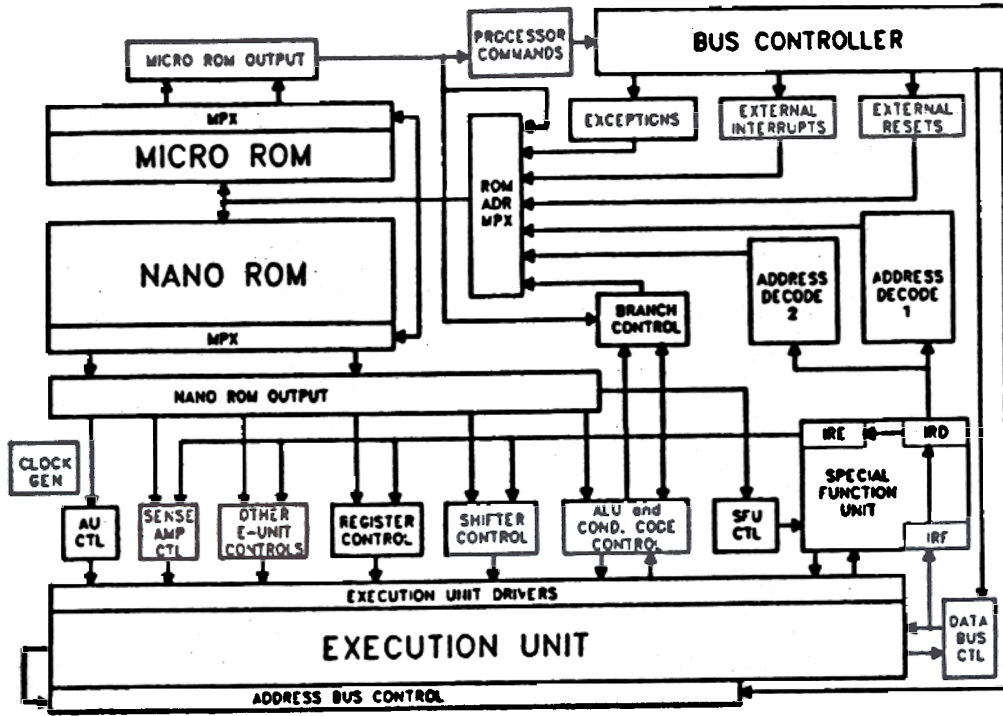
PROCESSOR COMMANDS

BUS CONTROLLER

MICRO ROM OUTPUT

MPX

MICRO ROM

EXCEPTIONS

EXTERNAL INTERRUPTS

EXTERNAL RESETS

ROM ADR MPX

NANO ROM

MPX

BRANCH CONTROL

ADDRESS DECODE 2

ADDRESS DECODE 1

NANO ROM OUTPUT

IRE

IRD

CLOCK GEN

SPECIAL FUNCTION UNIT

AU CTL

SENSE AMP CTL

OTHER E-UNIT CONTROLS

REGISTER CONTROL

SHIFTER CONTROL

ALU and COND. CODE CONTROL

SFU CTL

IRF

EXECUTION UNIT DRIVERS

DATA BUS CTL

EXECUTION UNIT

ADDRESS BUS CONTROL